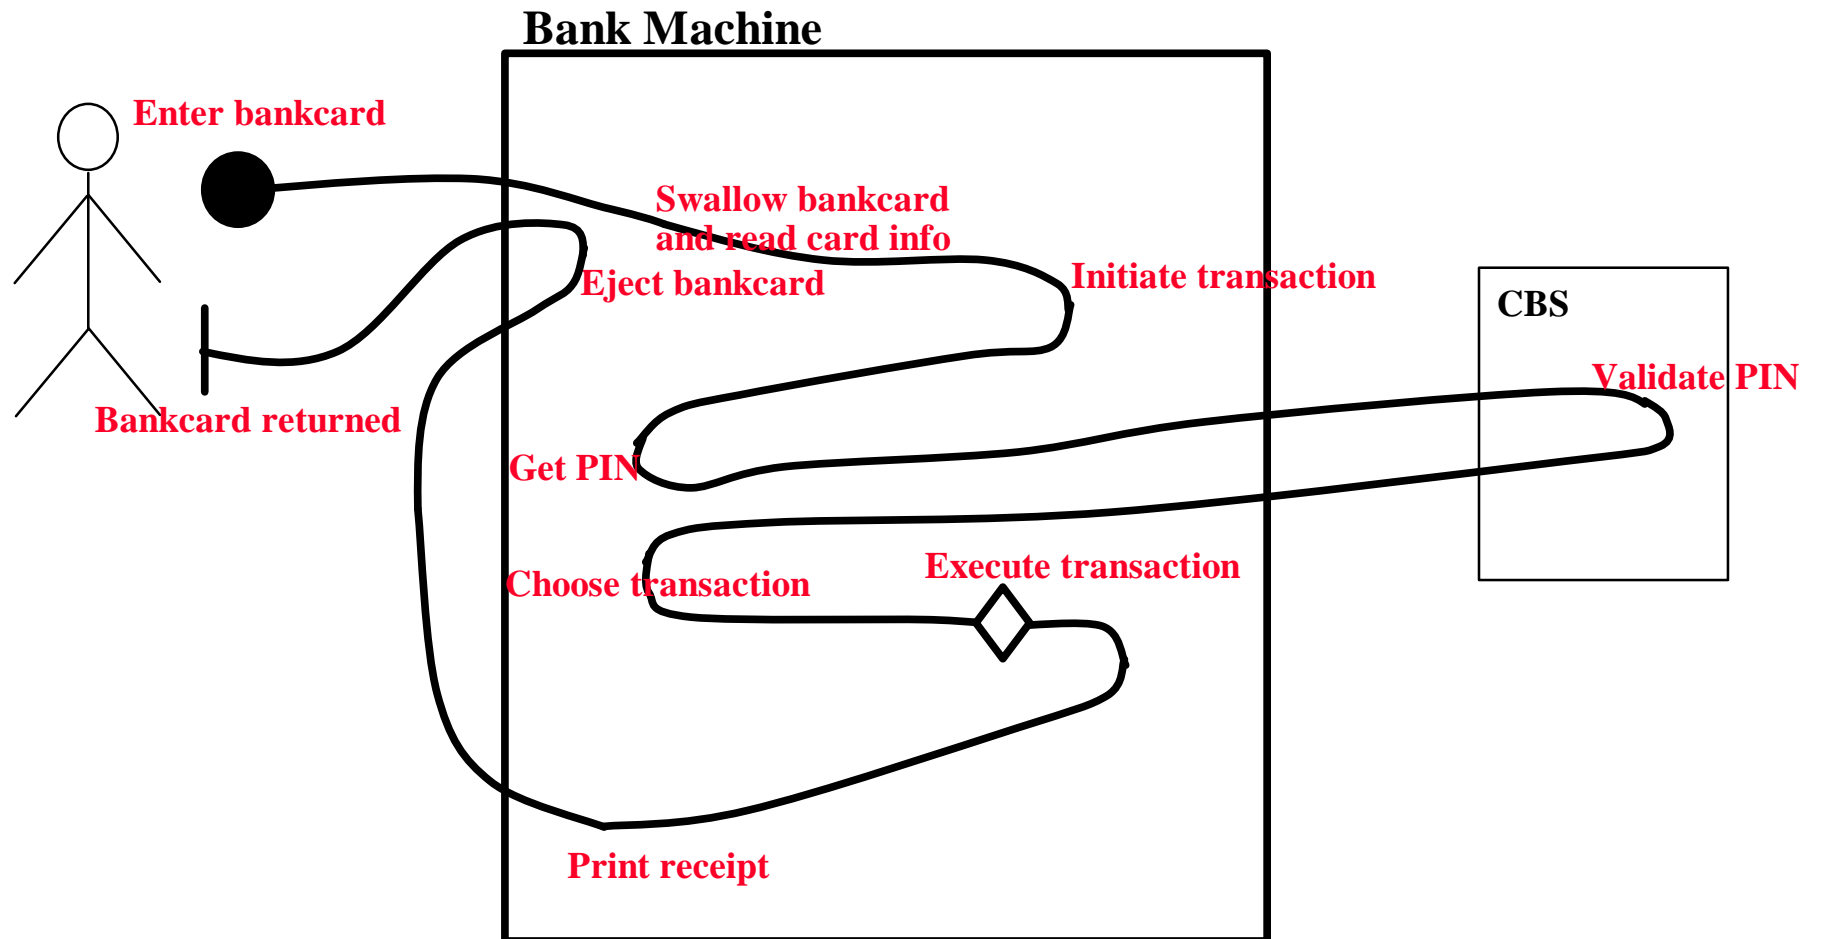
Bank Machine

Enter bankcard

Swallow bankcard and read card info

Eject bankcard

Initiate transaction

CBS

Validate PIN

Bankcard returned

Get PIN

Choose transaction

Execute transaction

Print receipt